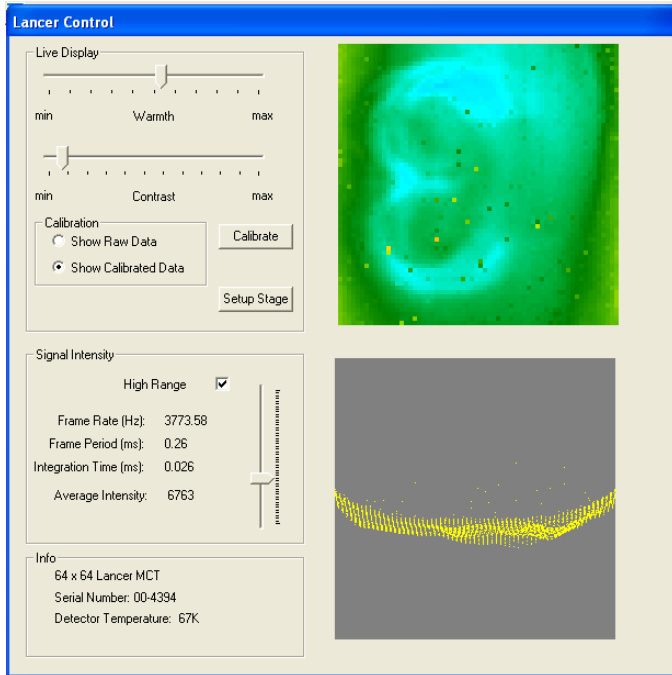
Lancer Control

Live Display

min Warmth max

min Contrast max

Calibration
Show Raw Data
Show Calibrated Data

Calibrate

Setup Stage

Signal Intensity

High Range

Frame Rate (Hz): 3773.58
Frame Period (ms): 0.26
Integration Time (ms): 0.026
Average Intensity: 6763

Info
64 x 64 Lancer MCT
Serial Number: 00-4394
Detector Temperature: 67K